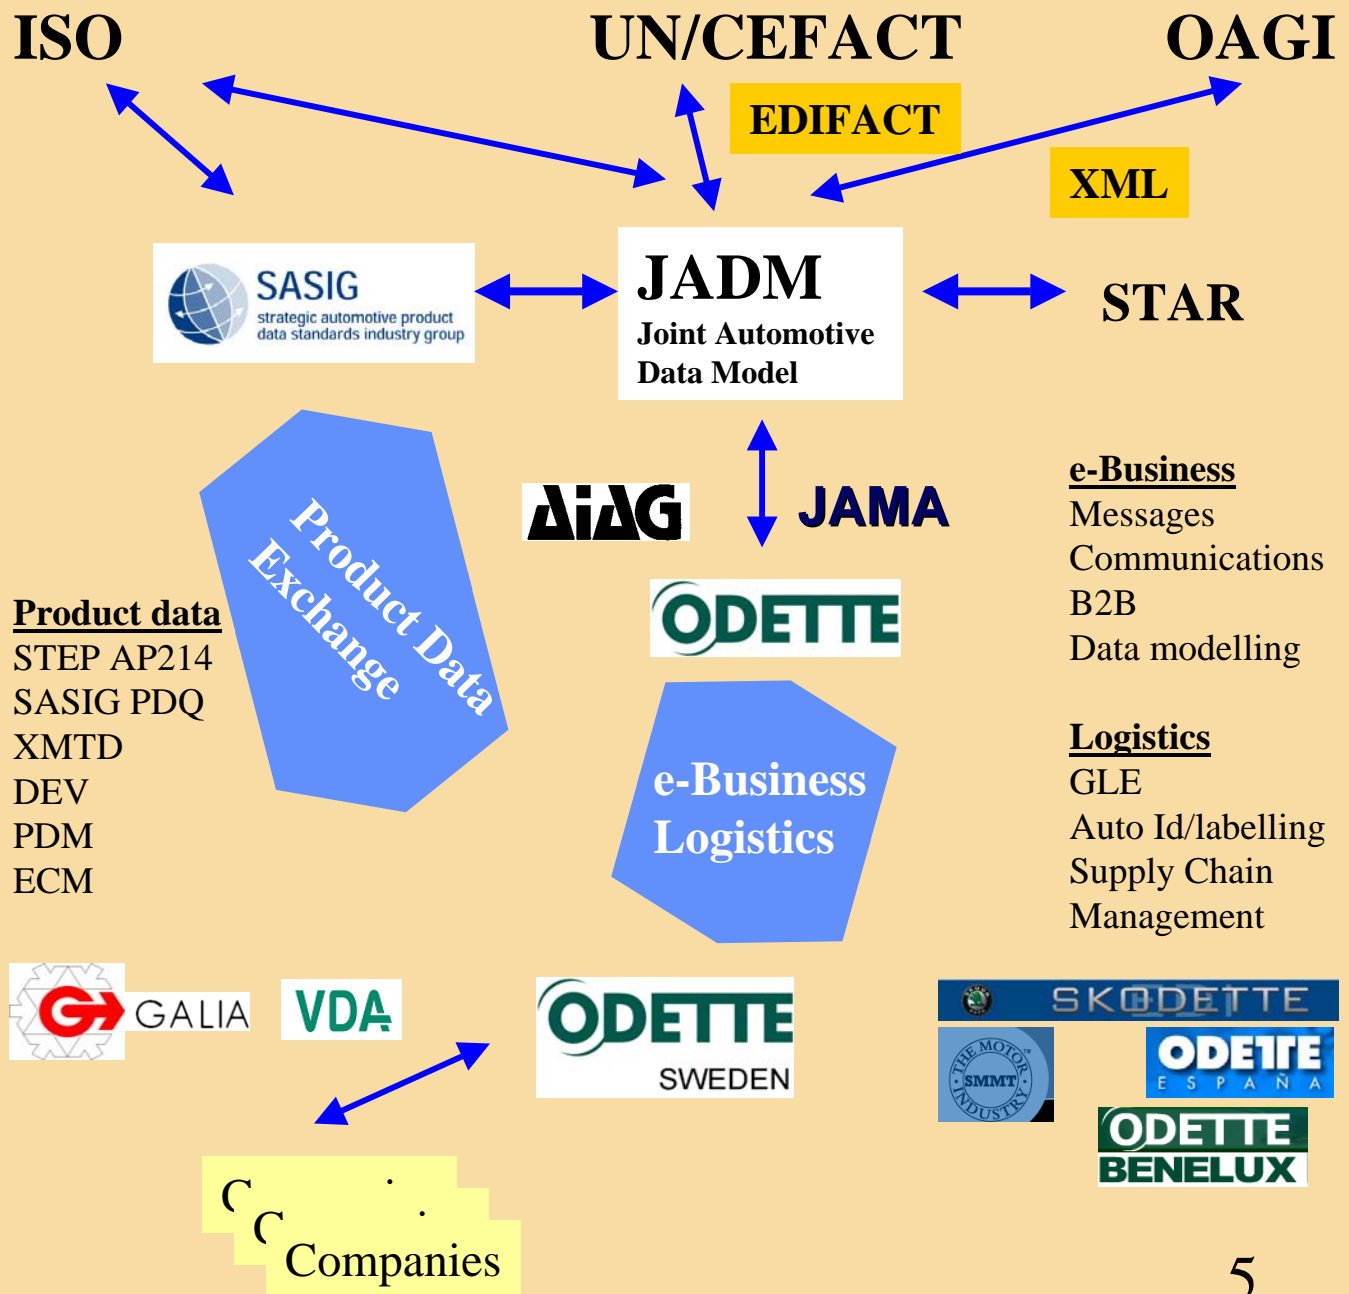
ISO

UN/CEFACT

OAGI

EDIFACT

XML

SASIG
strategic automotive product data standards industry group

JADM
Joint Automotive Data Model

STAR

Product Data Exchange

AIAG

JAMA

ODETTE

e-Business
Messages
Communications
B2B
Data modelling

Product data
STEP AP214
SASIG PDQ
XMTD
DEV
PDM
ECM

e-Business Logistics

Logistics
GLE
Auto Id/labelling
Supply Chain Management

GALIA

VDA

ODETTE SWEDEN

SKODETTE

THE MOTOR SMMT INDUSTRY

ODETTE ESPAÑA

ODETTE BENELUX

C
C
Companies

5